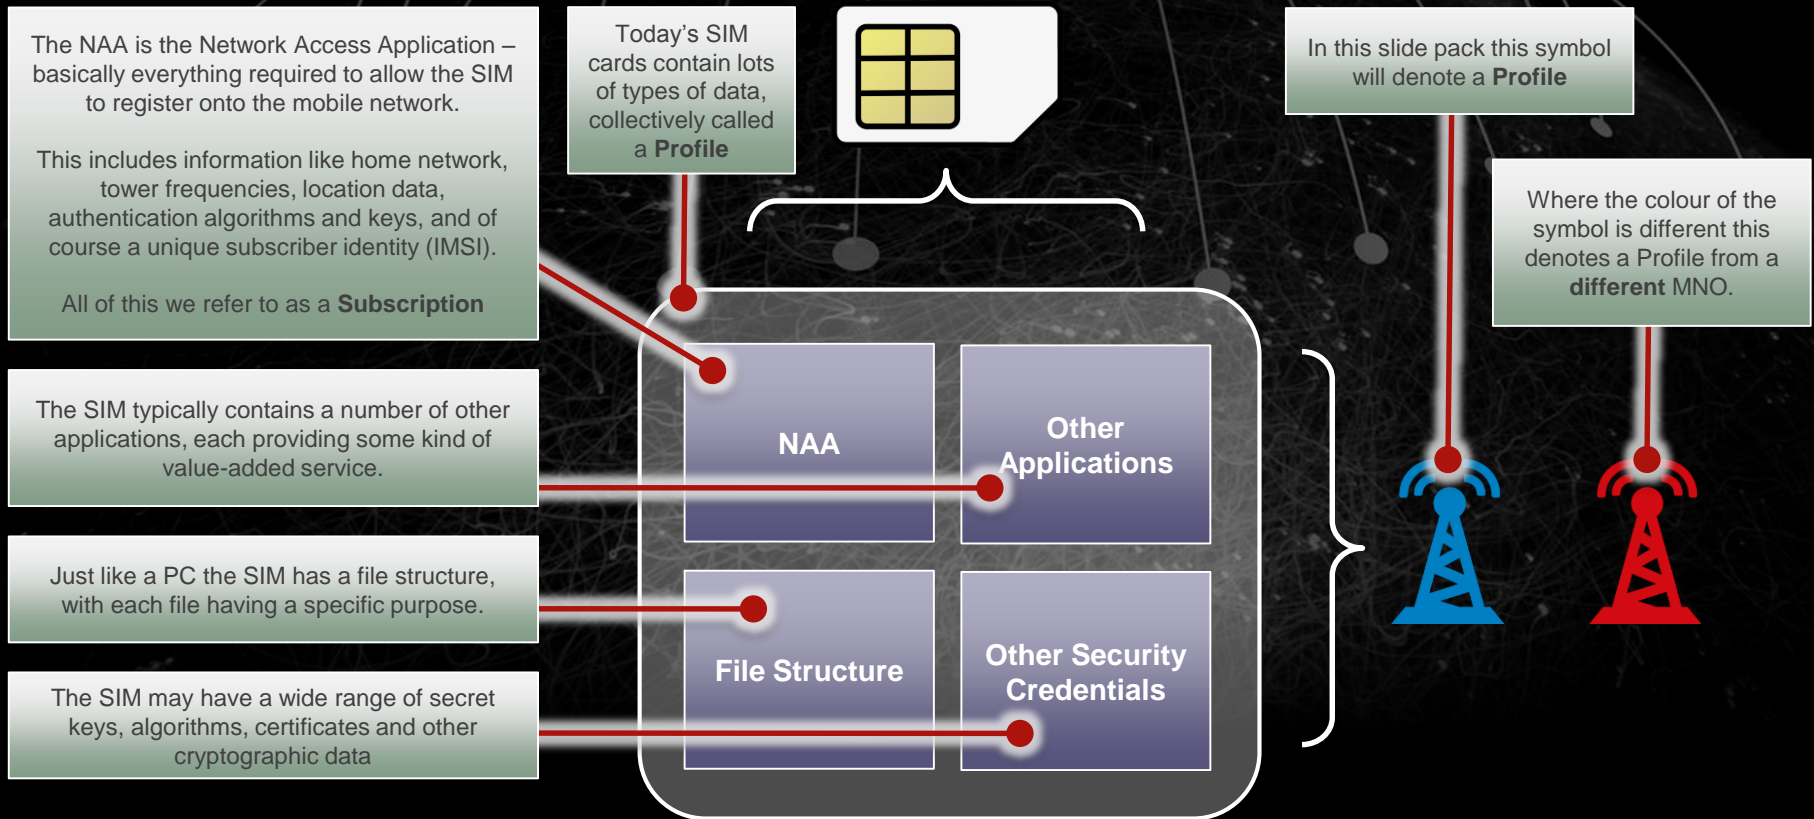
The NAA is the Network Access Application – basically everything required to allow the SIM to register onto the mobile network.

This includes information like home network, tower frequencies, location data, authentication algorithms and keys, and of course a unique subscriber identity (IMSI).

All of this we refer to as a **Subscription**

Today's SIM cards contain lots of types of data, collectively called a **Profile**

In this slide pack this symbol will denote a **Profile**

Where the colour of the symbol is different this denotes a Profile from a **different** MNO.

The SIM typically contains a number of other applications, each providing some kind of value-added service.

Just like a PC the SIM has a file structure, with each file having a specific purpose.

The SIM may have a wide range of secret keys, algorithms, certificates and other cryptographic data

NAA

Other Applications

File Structure

Other Security Credentials